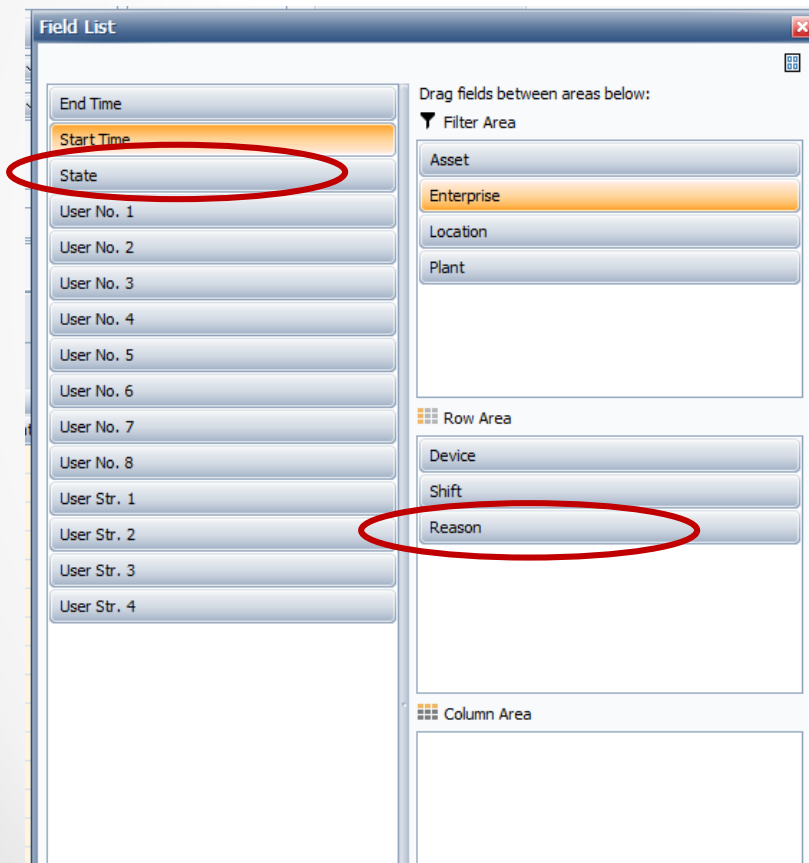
Field List

End Time
Start Time
State
User No. 1
User No. 2
User No. 3
User No. 4
User No. 5
User No. 6
User No. 7
User No. 8
User Str. 1
User Str. 2
User Str. 3
User Str. 4

Drag fields between areas below:

Filter Area
Asset
Enterprise
Location
Plant

Row Area
Device
Shift
Reason

Column Area